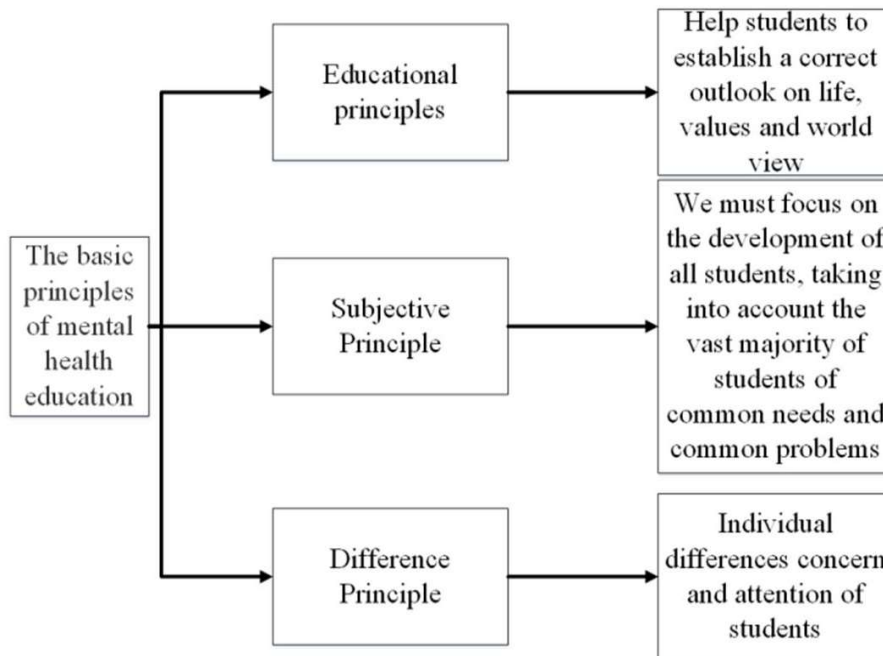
The basic principles of mental health education

Educational principles

Help students to establish a correct outlook on life, values and world view

Subjective Principle

We must focus on the development of all students, taking into account the vast majority of students of common needs and common problems

Difference Principle

Individual differences concern and attention of students